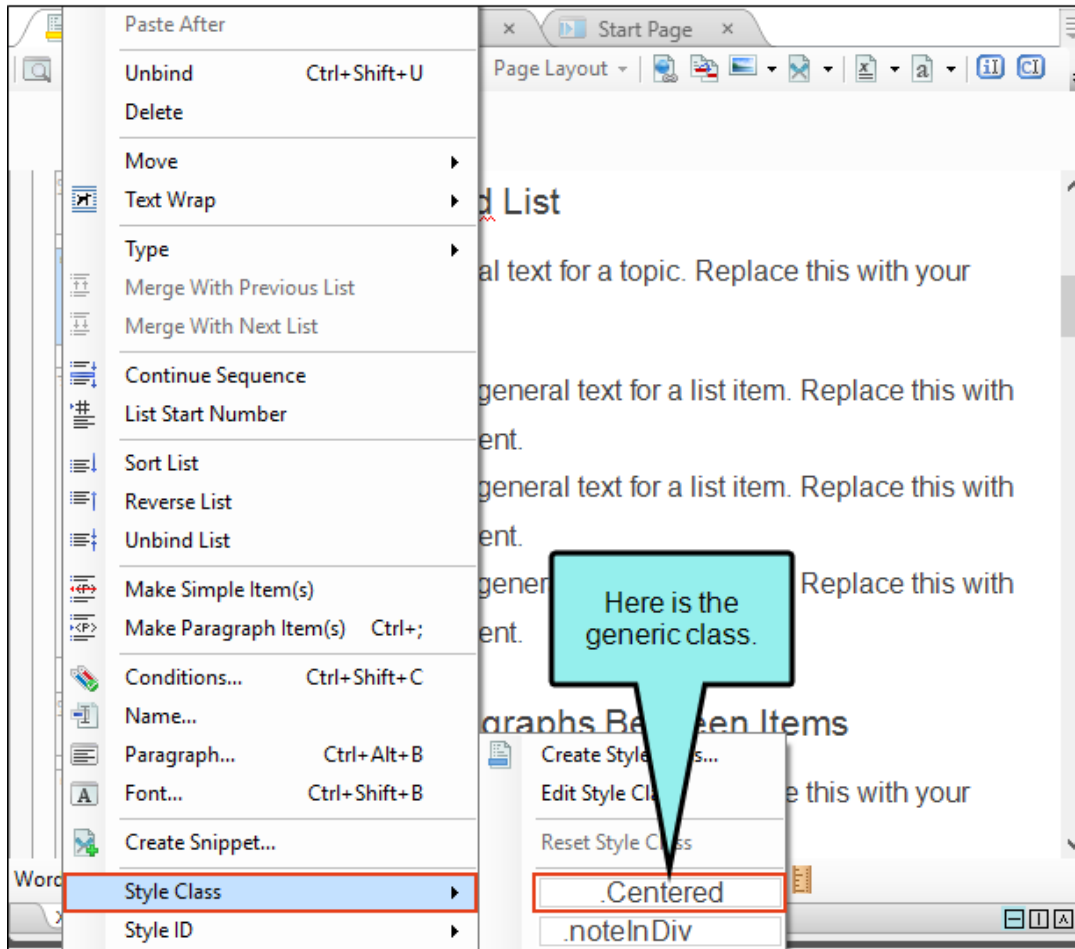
Paste After
Unbind Ctrl+Shift+U
Delete
Move
Text Wrap
Type
Merge With Previous List
Merge With Next List
Continue Sequence
List Start Number
Sort List
Reverse List
Unbind List
Make Simple Item(s)
Make Paragraph Item(s) Ctrl+;
Conditions... Ctrl+Shift+C
Name...
Paragraph... Ctrl+Alt+B
Font... Ctrl+Shift+B
Create Snippet...
Style Class
Style ID

Start Page
Page Layout

d List
al text for a topic. Replace this with your
general text for a list item. Replace this with
ent.
general text for a list item. Replace this with
ent.
gener Replace this with
ent.
agraphs Be een Items
e this with your

Here is the generic class.

Create Style s...
Edit Style Cl
Reset Style C ss
.Centered
.noteInDiv

Word